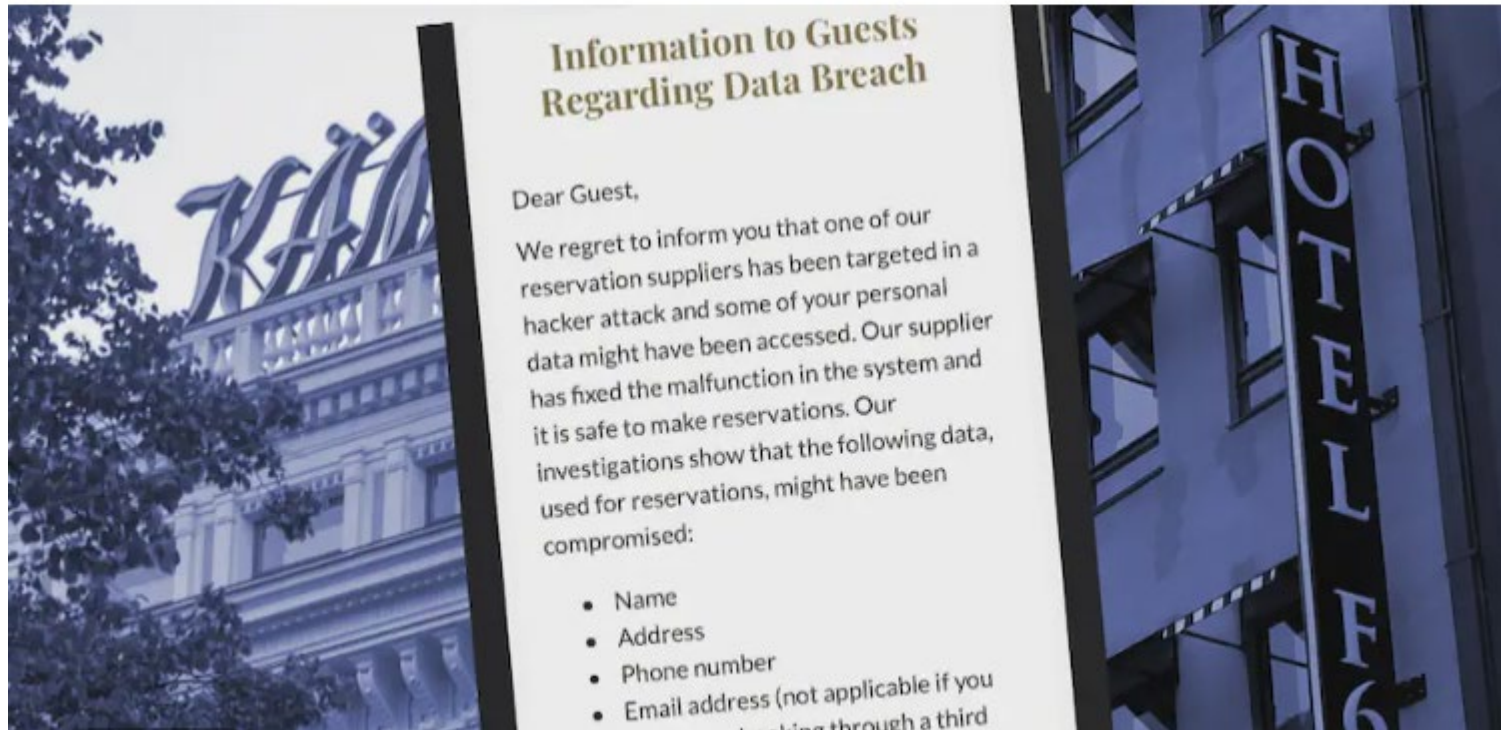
KÄM

Information to Guests Regarding Data Breach

Dear Guest,

We regret to inform you that one of our reservation suppliers has been targeted in a hacker attack and some of your personal data might have been accessed. Our supplier has fixed the malfunction in the system and it is safe to make reservations. Our investigations show that the following data, used for reservations, might have been compromised:

- Name
- Address
- Phone number
- Email address (not applicable if you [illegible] booking through a third

HOTEL F6